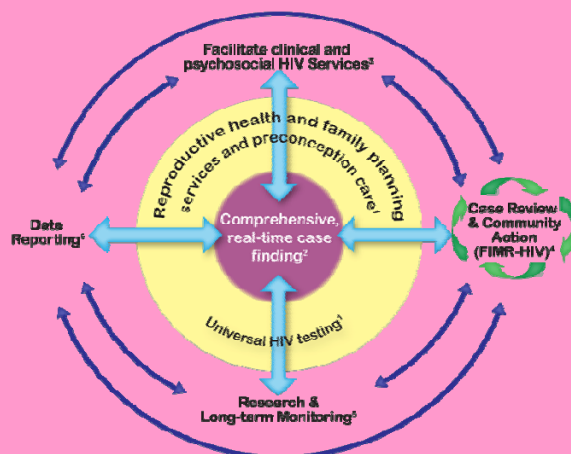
Facilitate clinical and psychosocial HIV Services$^3$

Reproductive health and family planning services and preconception care$^1$

Data Reporting$^6$

Comprehensive, real-time case finding$^2$

Case Review & Community Action (FIMR-HIV)$^4$

Universal HIV testing$^1$

Research & Long-term Monitoring$^5$